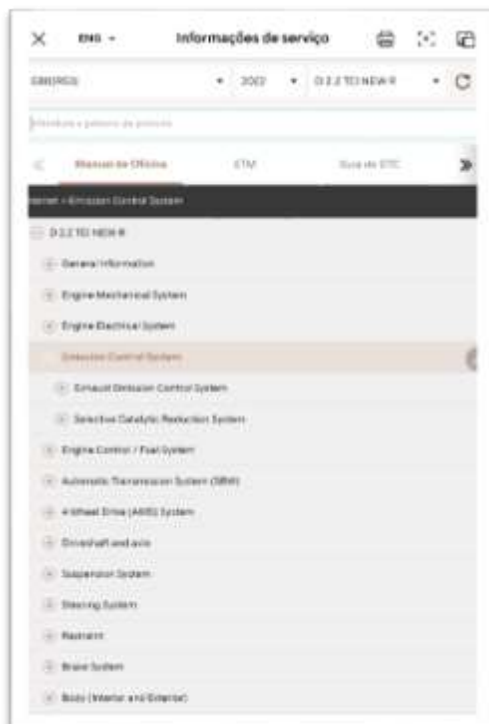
ENG

Informações de serviço

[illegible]

2022

D 2.2 TCI NEW R

Introduza a palavra de pesquisa

Manual de Oficina

ETM

Guia de DTC

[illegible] > Emission Control System

D 2.2 TCI NEW R

General Information

Engine Mechanical System

Engine Electrical System

Emission Control System

Exhaust Emission Control System

Selective Catalytic Reduction System

Engine Control / Fuel System

Automatic Transmission System (SBW)

4 Wheel Drive (AWD) System

Driveshaft and axle

Suspension System

Steering System

Restraint

Brake System

Body (Interior and Exterior)